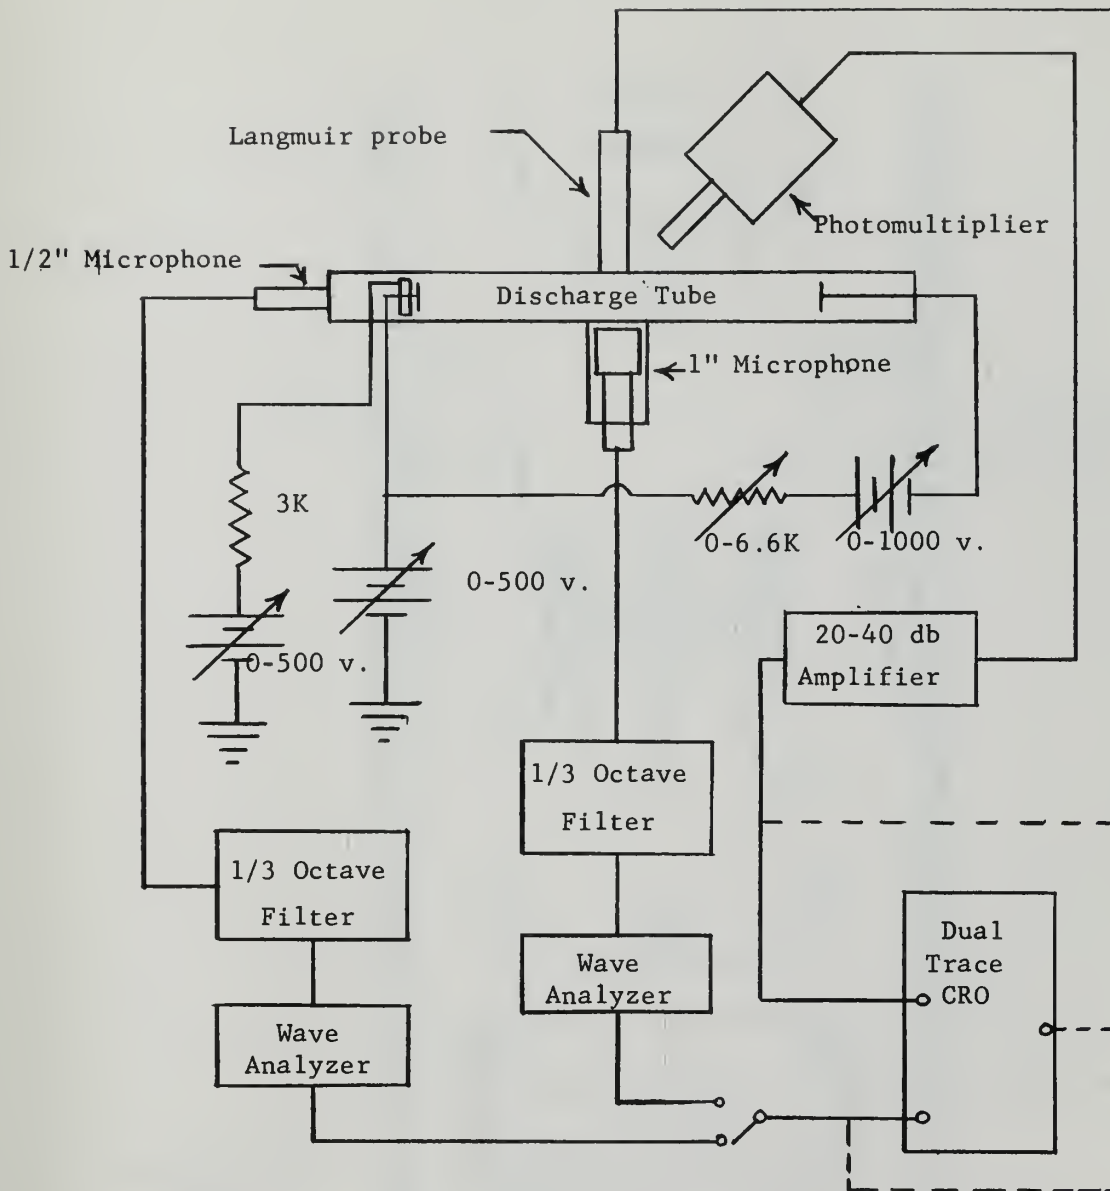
Langmuir probe

Photomultiplier

1/2" Microphone

Discharge Tube

1" Microphone

3K

0-6.6K

0-1000 v.

0-500 v.

0-500 v.

20-40 db Amplifier

1/3 Octave Filter

1/3 Octave Filter

Wave Analyzer

Wave Analyzer

Dual Trace CRO